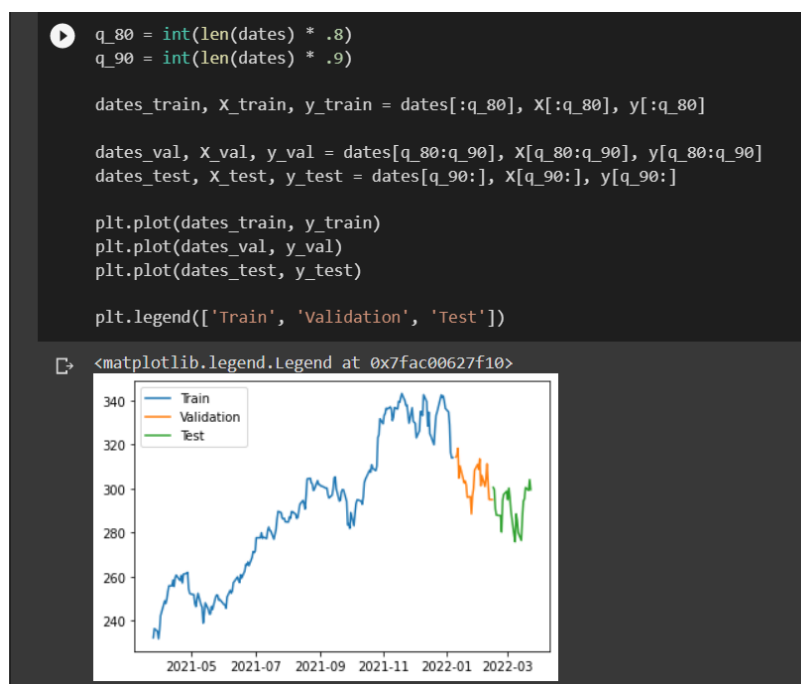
q_80 = int(len(dates) * .8)
q_90 = int(len(dates) * .9)

dates_train, X_train, y_train = dates[:q_80], X[:q_80], y[:q_80]

dates_val, X_val, y_val = dates[q_80:q_90], X[q_80:q_90], y[q_80:q_90]
dates_test, X_test, y_test = dates[q_90:], X[q_90:], y[q_90:]

plt.plot(dates_train, y_train)
plt.plot(dates_val, y_val)
plt.plot(dates_test, y_test)

plt.legend(['Train', 'Validation', 'Test'])

<matplotlib.legend.Legend at 0x7fac00627f10>

Train
Validation
Test

340
320
300
280
260
240

2021-05 2021-07 2021-09 2021-11 2022-01 2022-03